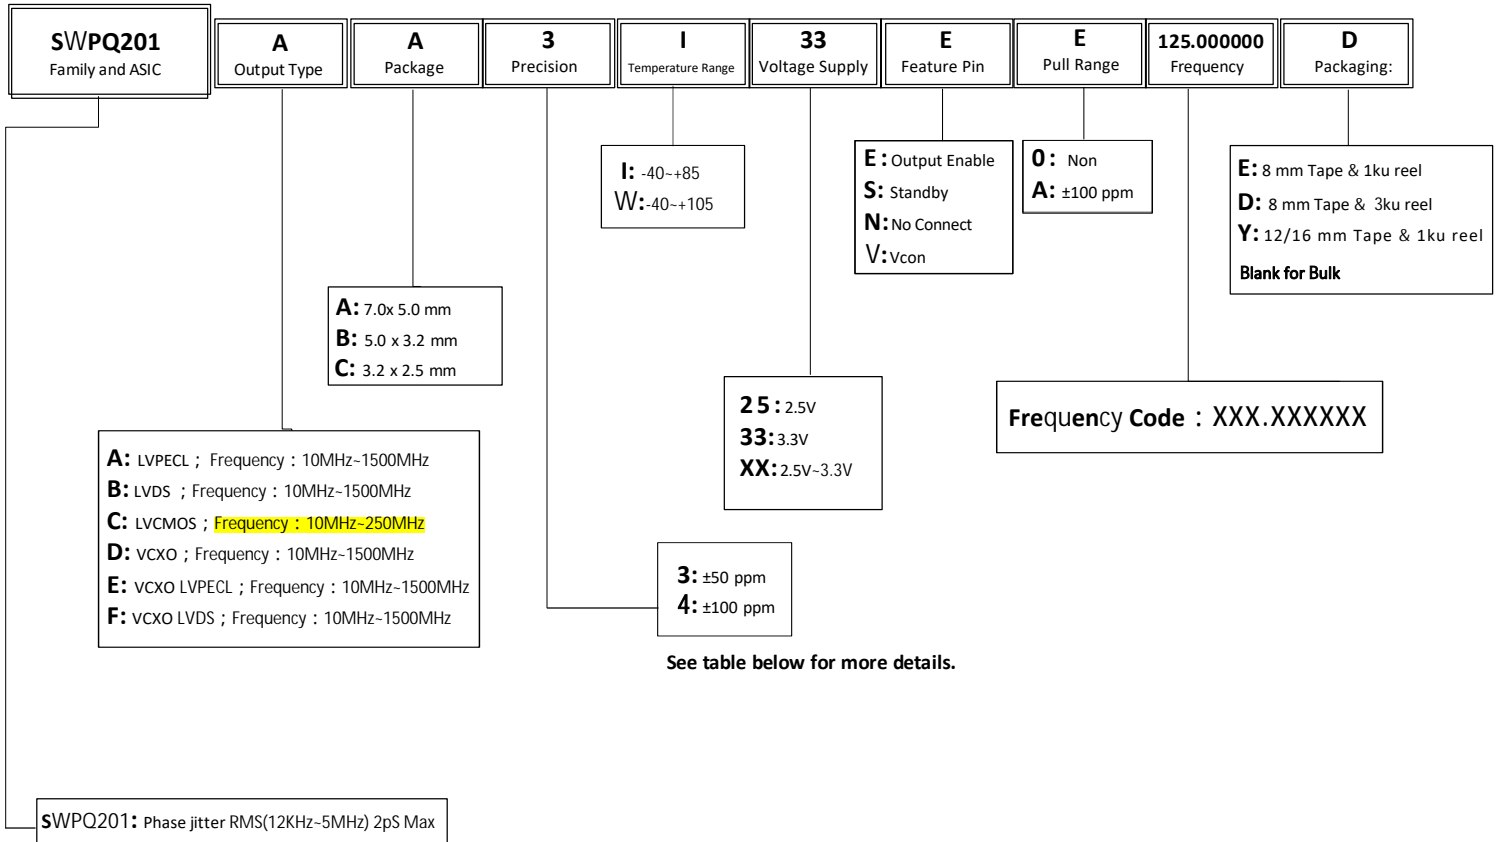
SWPQ201
Family and ASIC

A
Output Type

A
Package

3
Precision

I
Temperature Range

33
Voltage Supply

E
Feature Pin

E
Pull Range

125.000000
Frequency

D
Packaging:

I: -40~+85
W:-40~+105

E : Output Enable
S: Standby
N: No Connect
V: Vcon

0 : Non
A: ±100 ppm

E: 8 mm Tape & 1ku reel
D: 8 mm Tape & 3ku reel
Y: 12/16 mm Tape & 1ku reel
Blank for Bulk

A: 7.0x 5.0 mm
B: 5.0 x 3.2 mm
C: 3.2 x 2.5 mm

25 : 2.5V
33: 3.3V
XX: 2.5V~3.3V

Frequency Code : XXX.XXXXXX

A: LVPECL ; Frequency : 10MHz~1500MHz
B: LVDS ; Frequency : 10MHz~1500MHz
C: LVCMOS ; Frequency : 10MHz~250MHz
D: VCXO ; Frequency : 10MHz~1500MHz
E: VCXO LVPECL ; Frequency : 10MHz~1500MHz
F: VCXO LVDS ; Frequency : 10MHz~1500MHz

3: ±50 ppm
4: ±100 ppm

See table below for more details.

SWPQ201: Phase jitter RMS(12KHz~5MHz) 2pS Max